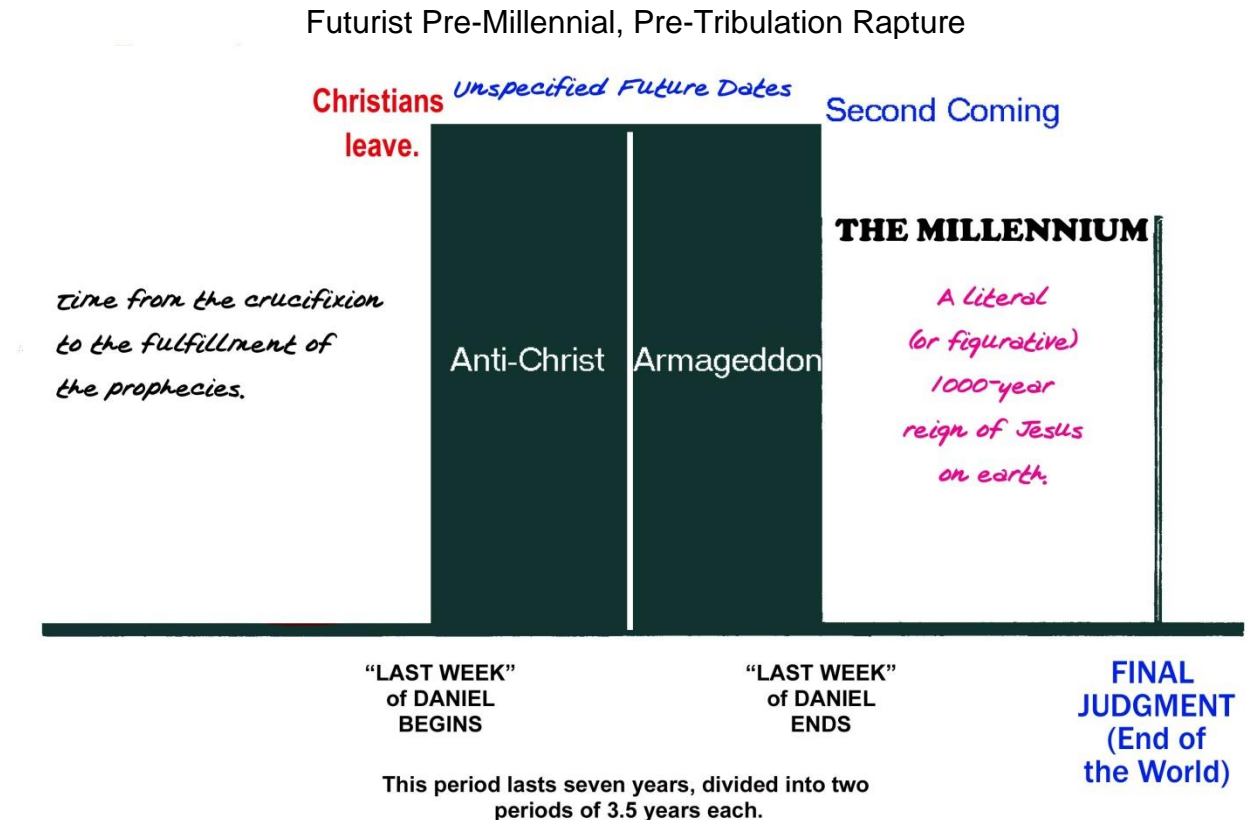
Futurist Pre-Millennial, Pre-Tribulation Rapture

Christians leave.

Unspecified Future Dates

Second Coming

THE MILLENNIUM

time from the crucifixion to the fulfillment of the prophecies.

Anti-Christ

Armageddon

A literal (or figurative) 1000-year reign of Jesus on earth.

"LAST WEEK" of DANIEL BEGINS

"LAST WEEK" of DANIEL ENDS

FINAL JUDGMENT (End of the World)

This period lasts seven years, divided into two periods of 3.5 years each.